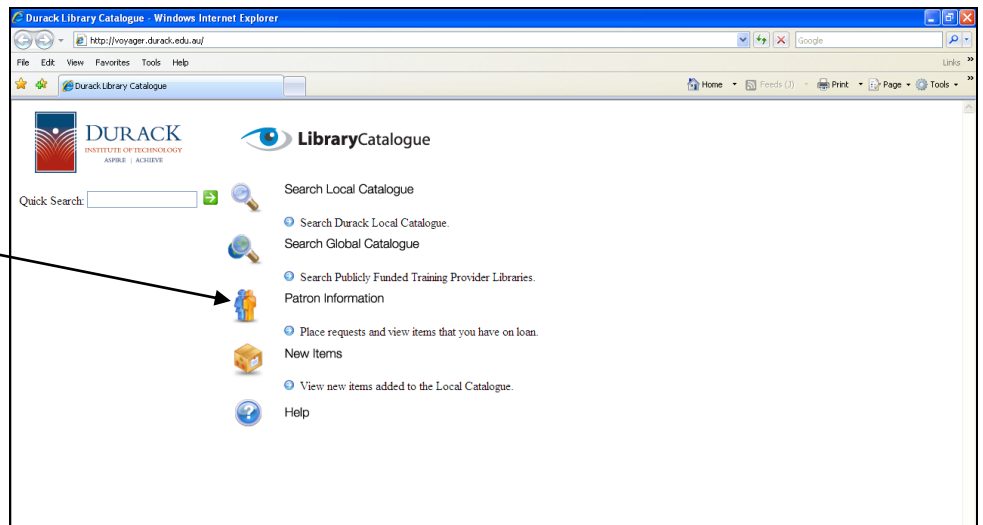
Durack Library Catalogue - Windows Internet Explorer

http://voyager.durack.edu.au/

Google

File Edit View Favorites Tools Help

Links

Durack Library Catalogue

Home Feeds (J) Print Page Tools

DURACK
INSTITUTE OF TECHNOLOGY
ASPIRE | ACHIEVE

LibraryCatalogue

Quick Search:

Search Local Catalogue

Search Durack Local Catalogue.

Search Global Catalogue

Search Publicly Funded Training Provider Libraries.

Patron Information

Place requests and view items that you have on loan.

New Items

View new items added to the Local Catalogue.

Help